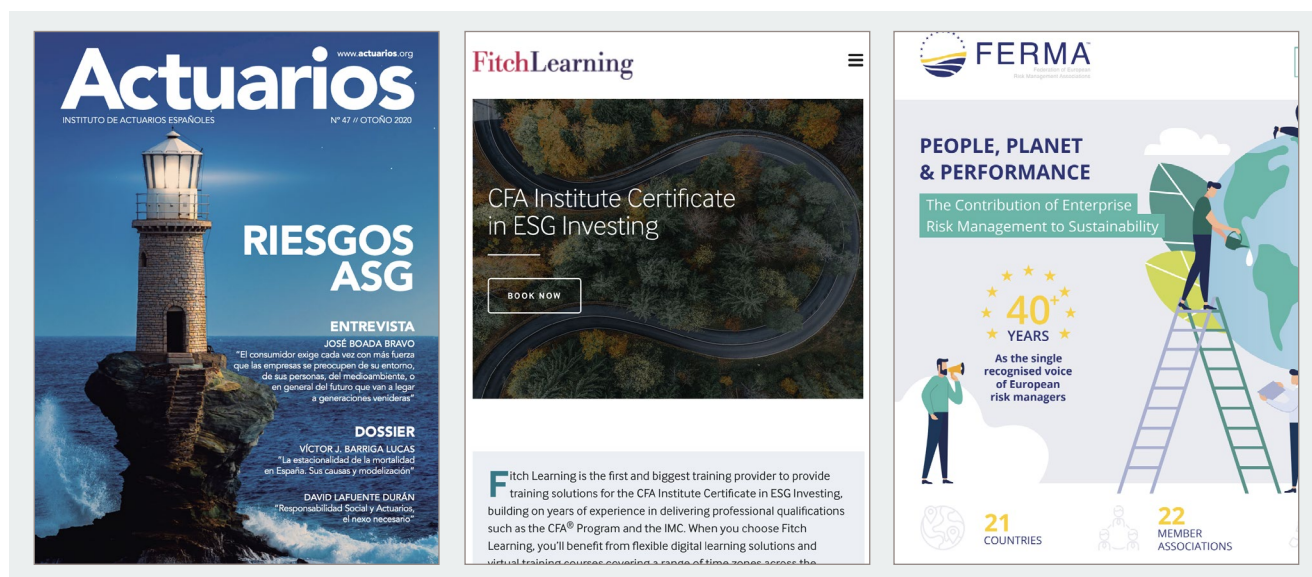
www.actuarios.org

Actuarios

INSTITUTO DE ACTUARIOS ESPAÑOLES

Nº 47 // OTOÑO 2020

RIESGOS ASG

ENTREVISTA

JOSÉ BOADA BRAVO

"El consumidor exige cada vez con más fuerza que las empresas se preocupen de su entorno, de sus personas, del medioambiente, o en general del futuro que van a legar a generaciones venideras"

DOSSIER

VÍCTOR J. BARRIGA LUCAS

"La estacionalidad de la mortalidad en España. Sus causas y modelización"

DAVID LAFUENTE DURÁN

"Responsabilidad Social y Actuarios, el nexo necesario"

FitchLearning

CFA Institute Certificate in ESG Investing

BOOK NOW

Fitch Learning is the first and biggest training provider to provide training solutions for the CFA Institute Certificate in ESG Investing, building on years of experience in delivering professional qualifications such as the CFA® Program and the IMC. When you choose Fitch Learning, you'll benefit from flexible digital learning solutions and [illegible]

FERMA

Federation of European Risk Management Associations

PEOPLE, PLANET & PERFORMANCE

The Contribution of Enterprise Risk Management to Sustainability

40+ YEARS

As the single recognised voice of European risk managers

21 COUNTRIES

22 MEMBER ASSOCIATIONS